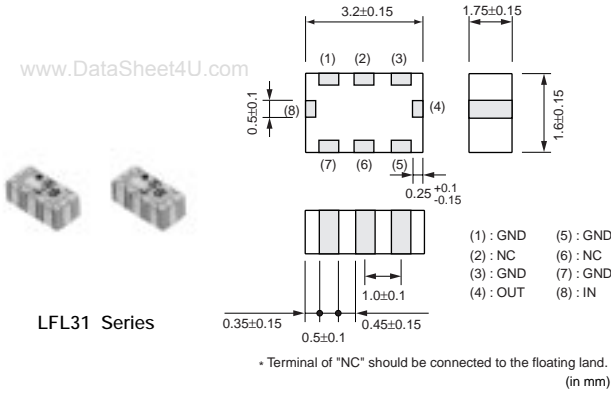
3.2±0.15

1.75±0.15

www.DataSheet4U.com

(1) (2) (3)

0.5±0.1

(8)

(4)

1.6±0.15

(7) (6) (5)

0.25 $^{+0.1}_{-0.15}$

(1) : GND
(2) : NC
(3) : GND
(4) : OUT

(5) : GND
(6) : NC
(7) : GND
(8) : IN

1.0±0.1

LFL31 Series

0.35±0.15

0.5±0.1

0.45±0.15

* Terminal of "NC" should be connected to the floating land.

(in mm)